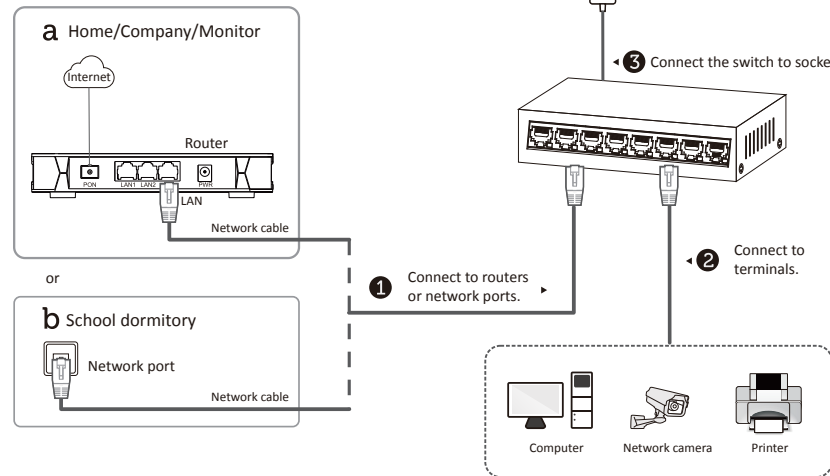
a Home/Company/Monitor

Internet

Router

PON LAN1 LAN2 PWR

LAN

Network cable

or

b School dormitory

Network port

Network cable

3 Connect the switch to socke

1 Connect to routers or network ports.

2 Connect to terminals.

Computer

Network camera

Printer